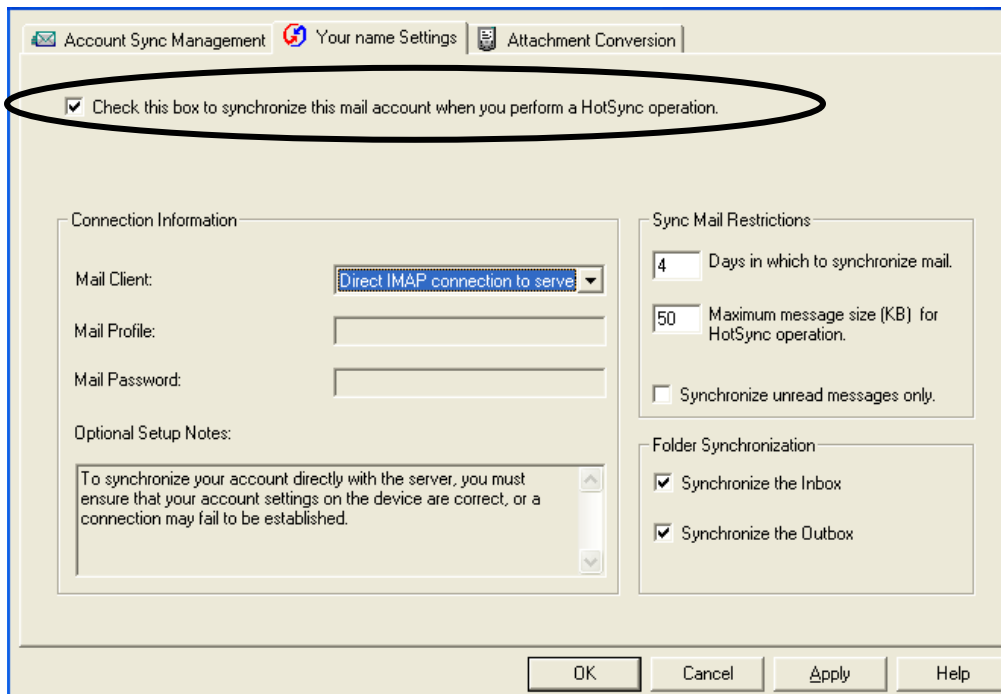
Account Sync Management | Your name Settings | Attachment Conversion

☑ Check this box to synchronize this mail account when you perform a HotSync operation.

Connection Information

Mail Client: Direct IMAP connection to serve

Mail Profile:

Mail Password:

Optional Setup Notes:

To synchronize your account directly with the server, you must ensure that your account settings on the device are correct, or a connection may fail to be established.

Sync Mail Restrictions

4 Days in which to synchronize mail.

50 Maximum message size (KB) for HotSync operation.

☐ Synchronize unread messages only.

Folder Synchronization

☑ Synchronize the Inbox

☑ Synchronize the Outbox

OK | Cancel | Apply | Help